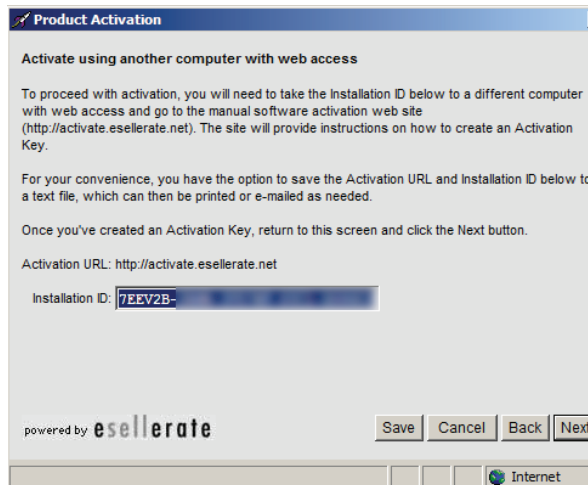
Product Activation

Activate using another computer with web access

To proceed with activation, you will need to take the Installation ID below to a different computer with web access and go to the manual software activation web site (http://activate.esellerate.net). The site will provide instructions on how to create an Activation Key.

For your convenience, you have the option to save the Activation URL and Installation ID below to a text file, which can then be printed or e-mailed as needed.

Once you've created an Activation Key, return to this screen and click the Next button.

Activation URL: http://activate.esellerate.net

Installation ID: 7EEV2B-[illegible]

powered by esellerate

Save Cancel Back Next

Internet